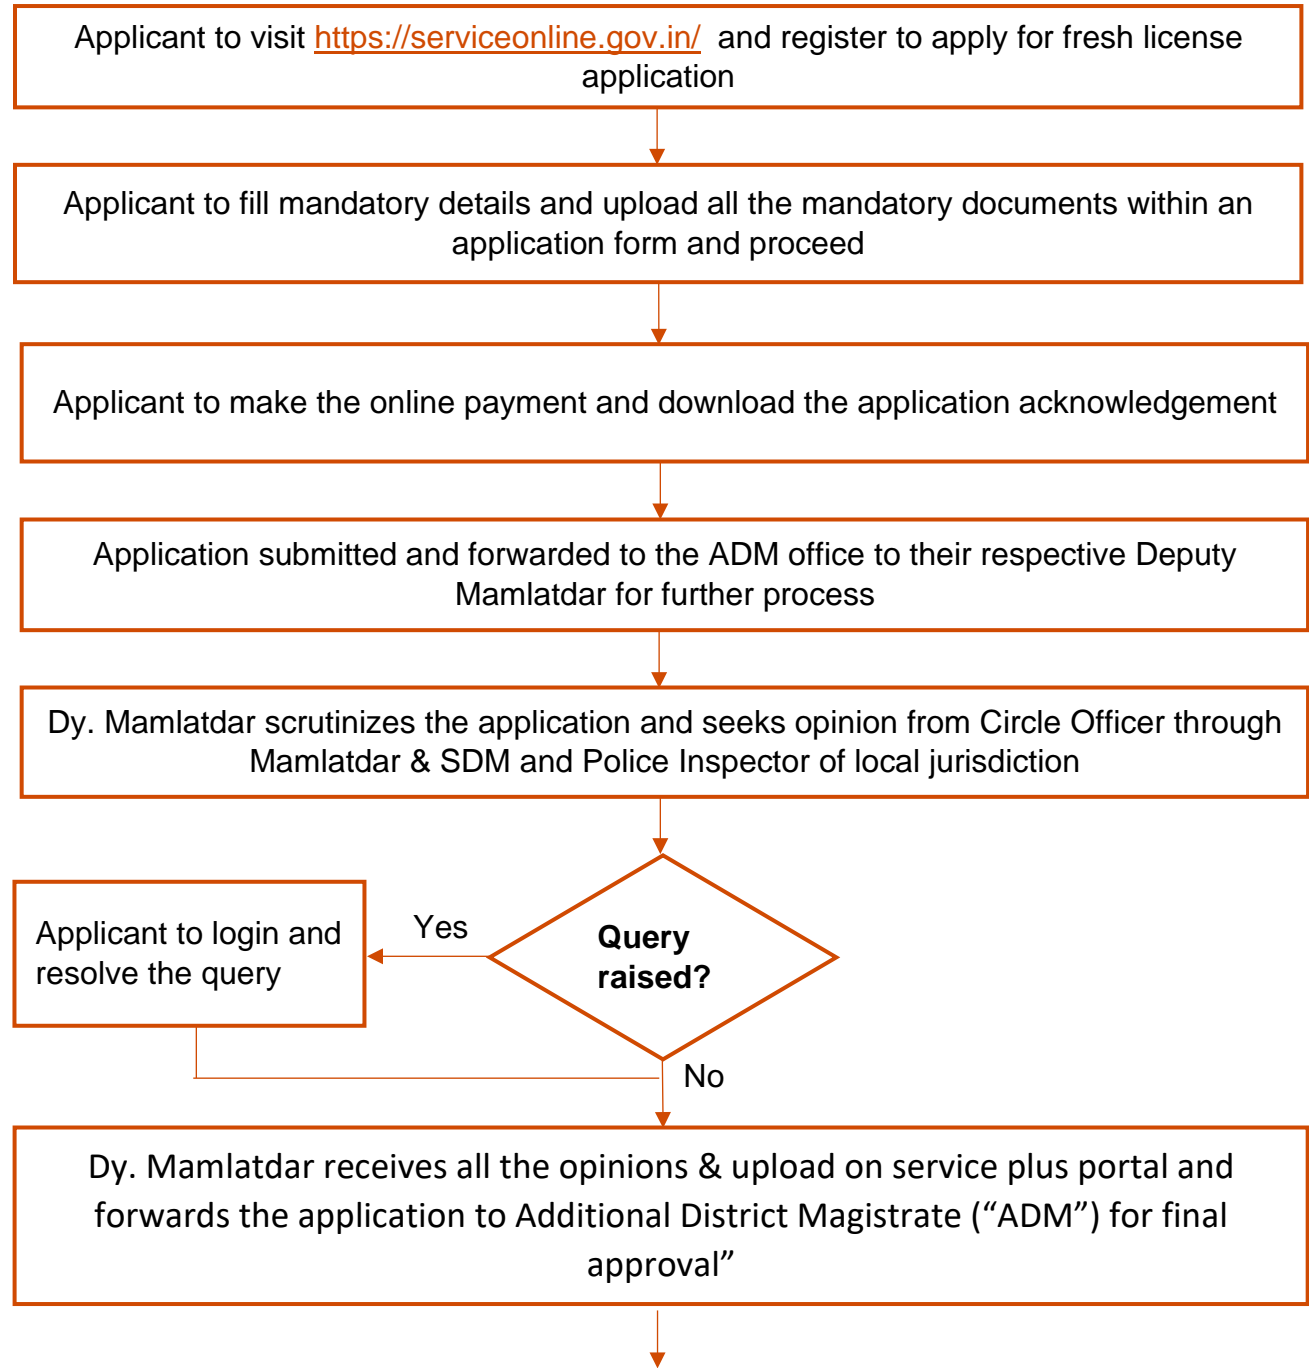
Applicant to visit https://serviceonline.gov.in/ and register to apply for fresh license application

Applicant to fill mandatory details and upload all the mandatory documents within an application form and proceed

Applicant to make the online payment and download the application acknowledgement

Application submitted and forwarded to the ADM office to their respective Deputy Mamlatdar for further process

Dy. Mamlatdar scrutinizes the application and seeks opinion from Circle Officer through Mamlatdar & SDM and Police Inspector of local jurisdiction

Query raised?

Yes

Applicant to login and resolve the query

No

Dy. Mamlatdar receives all the opinions & upload on service plus portal and forwards the application to Additional District Magistrate (“ADM”) for final approval”